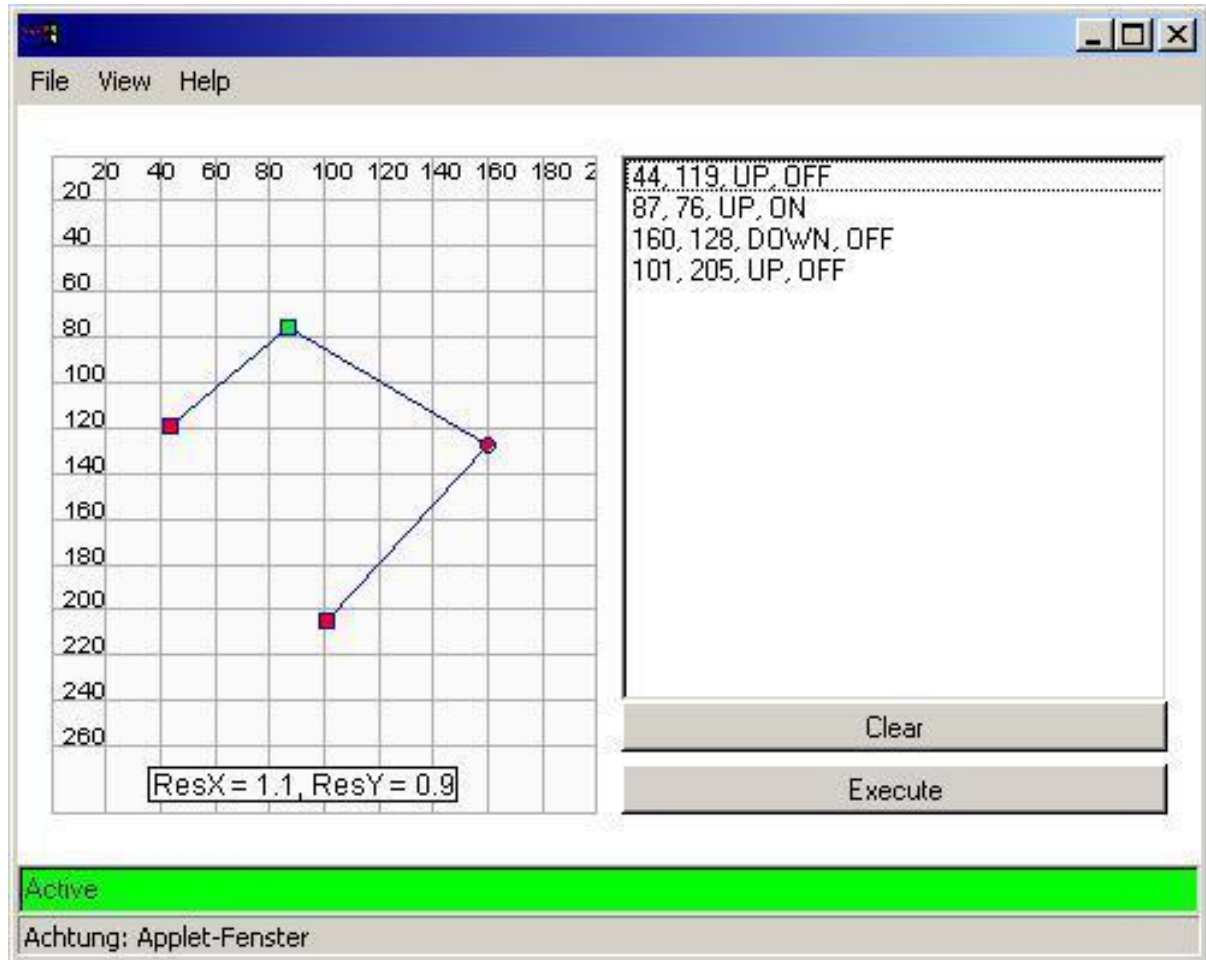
File View Help

20 40 60 80 100 120 140 160 180 2

20
40
60
80
100
120
140
160
180
200
220
240
260

ResX = 1.1, ResY = 0.9

44, 119, UP, OFF
87, 76, UP, ON
160, 128, DOWN, OFF
101, 205, UP, OFF

Clear

Execute

Active

Achtung: Applet-Fenster